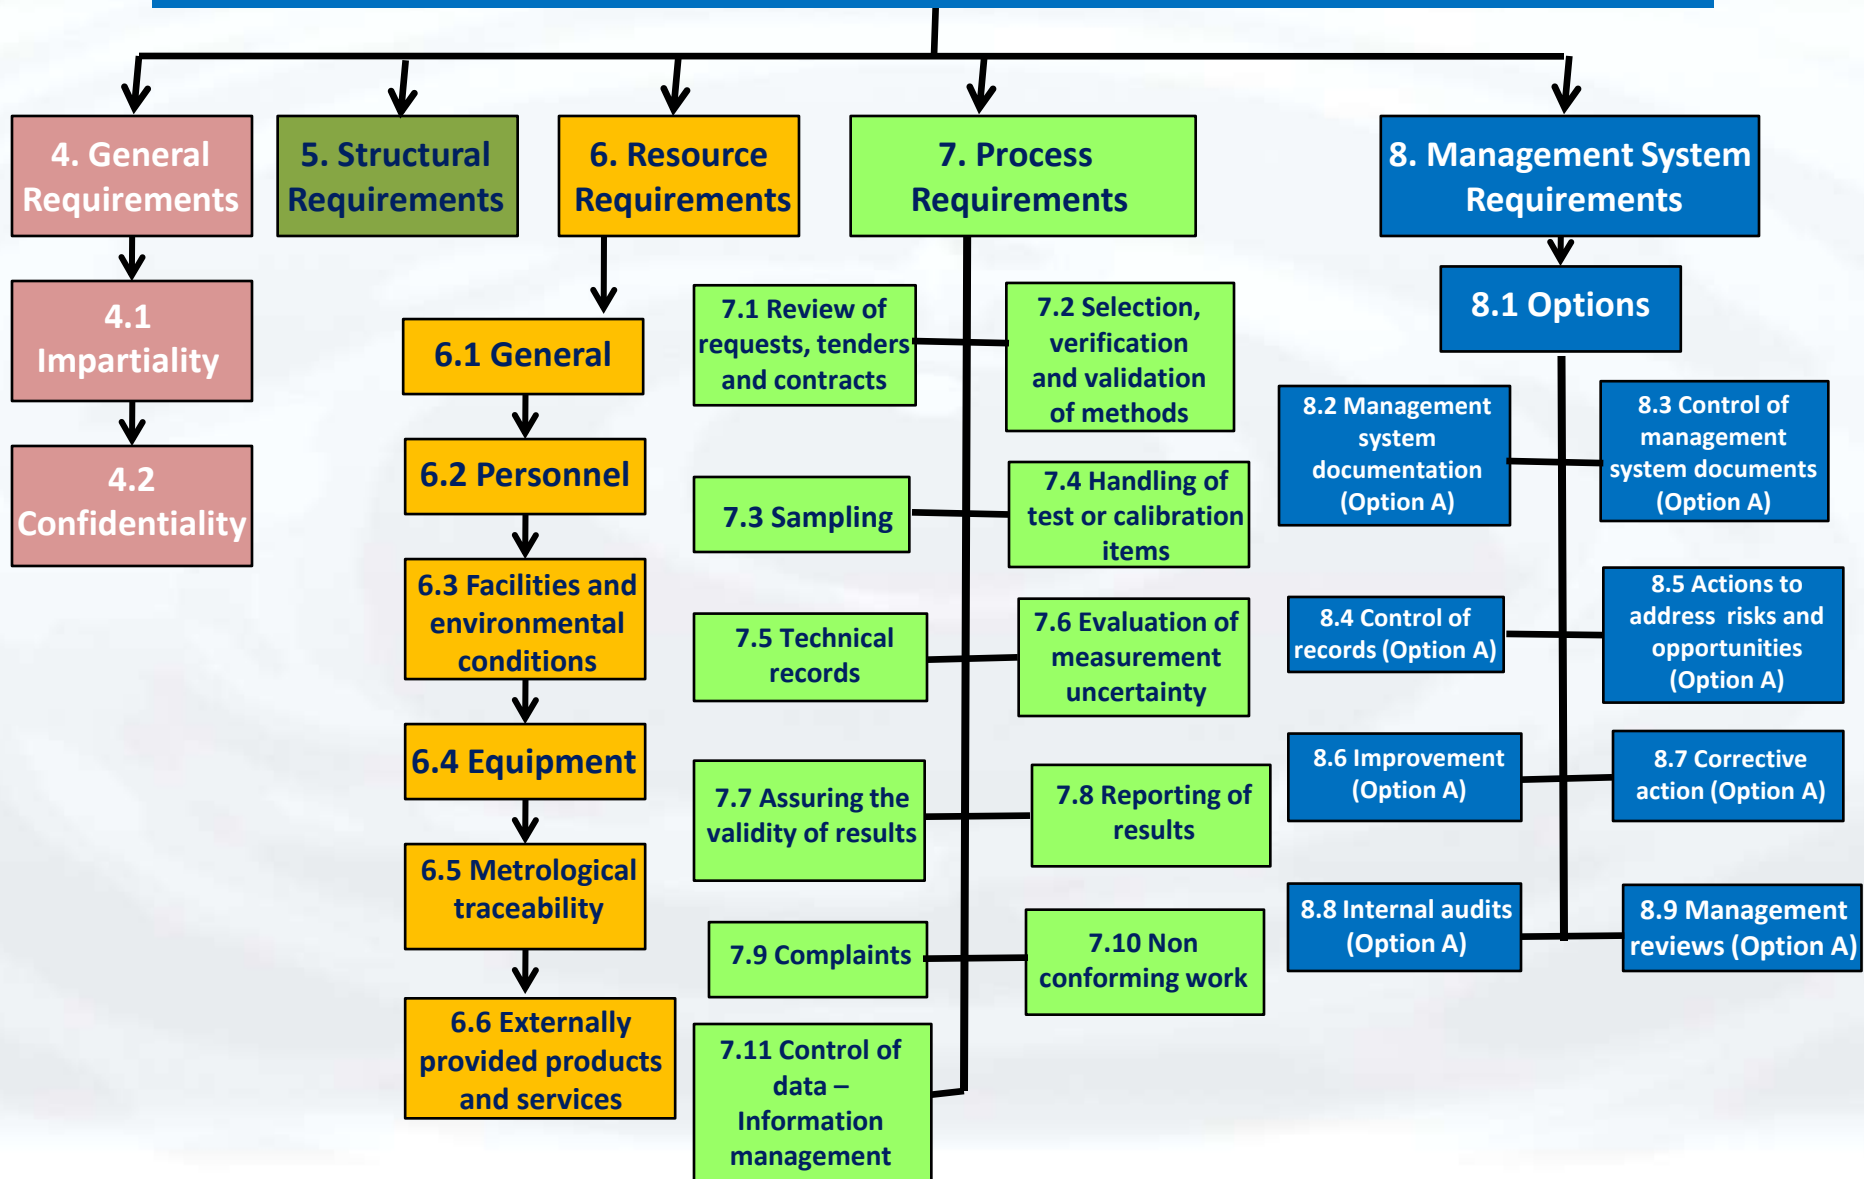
4. General Requirements

4.1 Impartiality

4.2 Confidentiality

5. Structural Requirements

6. Resource Requirements

6.1 General

6.2 Personnel

6.3 Facilities and environmental conditions

6.4 Equipment

6.5 Metrological traceability

6.6 Externally provided products and services

7. Process Requirements

7.1 Review of requests, tenders and contracts

7.2 Selection, verification and validation of methods

7.3 Sampling

7.4 Handling of test or calibration items

7.5 Technical records

7.6 Evaluation of measurement uncertainty

7.7 Assuring the validity of results

7.8 Reporting of results

7.9 Complaints

7.10 Non conforming work

7.11 Control of data – Information management

8. Management System Requirements

8.1 Options

8.2 Management system documentation (Option A)

8.3 Control of management system documents (Option A)

8.4 Control of records (Option A)

8.5 Actions to address risks and opportunities (Option A)

8.6 Improvement (Option A)

8.7 Corrective action (Option A)

8.8 Internal audits (Option A)

8.9 Management reviews (Option A)